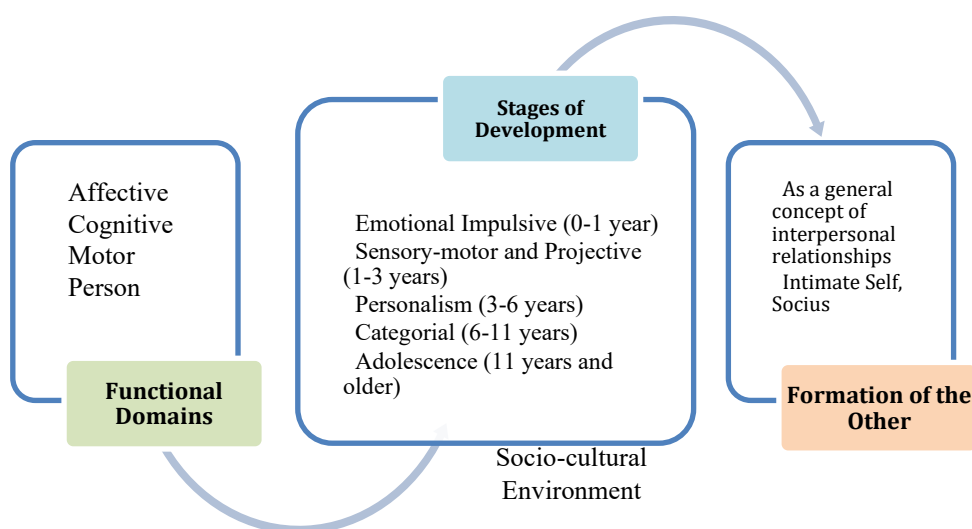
Affective
Cognitive
Motor
Person

Functional Domains

Stages of Development

Emotional Impulsive (0-1 year)
Sensory-motor and Projective (1-3 years)
Personalism (3-6 years)
Categorial (6-11 years)
Adolescence (11 years and older)

As a general concept of interpersonal relationships
Intimate Self, Socius

Formation of the Other

Socio-cultural Environment